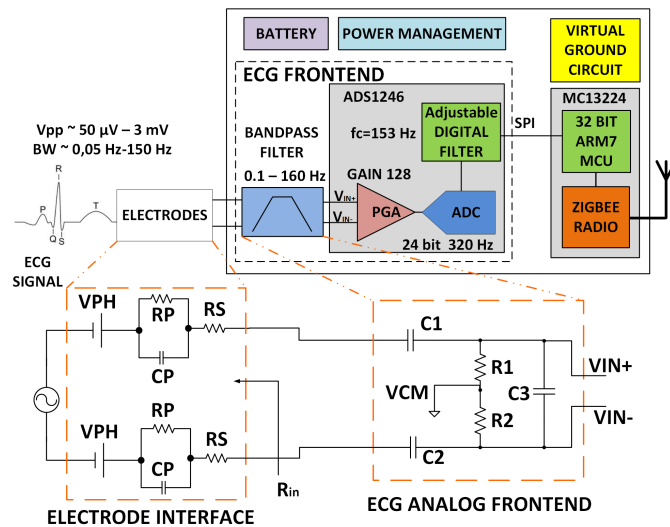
BATTERY

POWER MANAGEMENT

VIRTUAL GROUND CIRCUIT

ECG FRONTEND

ADS1246

fc=153 Hz

Adjustable DIGITAL FILTER

SPI

MC13224

32 BIT ARM7 MCU

Vpp ~ 50 μV – 3 mV
BW ~ 0,05 Hz-150 Hz

BANDPASS FILTER

0.1 – 160 Hz

GAIN 128

$V_{IN+}$

$V_{IN-}$

PGA

ADC

24 bit 320 Hz

ZIGBEE RADIO

R

P

T

Q

S

ECG SIGNAL

ELECTRODES

VPH

RP

RS

CP

VPH

RP

RS

CP

C1

R1

VCM

C3

R2

C2

VIN+

VIN-

$R_{in}$

ELECTRODE INTERFACE

ECG ANALOG FRONTEND